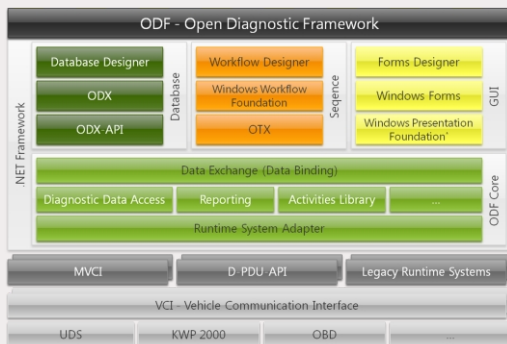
ODF - Open Diagnostic Framework

.NET Framework

Database Designer
ODX
ODX-API
Database

Workflow Designer
Windows Workflow Foundation
OTX
Seqence

Forms Designer
Windows Forms
Windows Presentation Foundation
GUI

Data Exchange (Data Binding)
Diagnostic Data Access
Reporting
Activities Library
...
Runtime System Adapter
ODF Core

MVCI
D-PDU API
Legacy Runtime Systems

VCI - Vehicle Communication Interface

UDS
KWP 2000
OBD
...